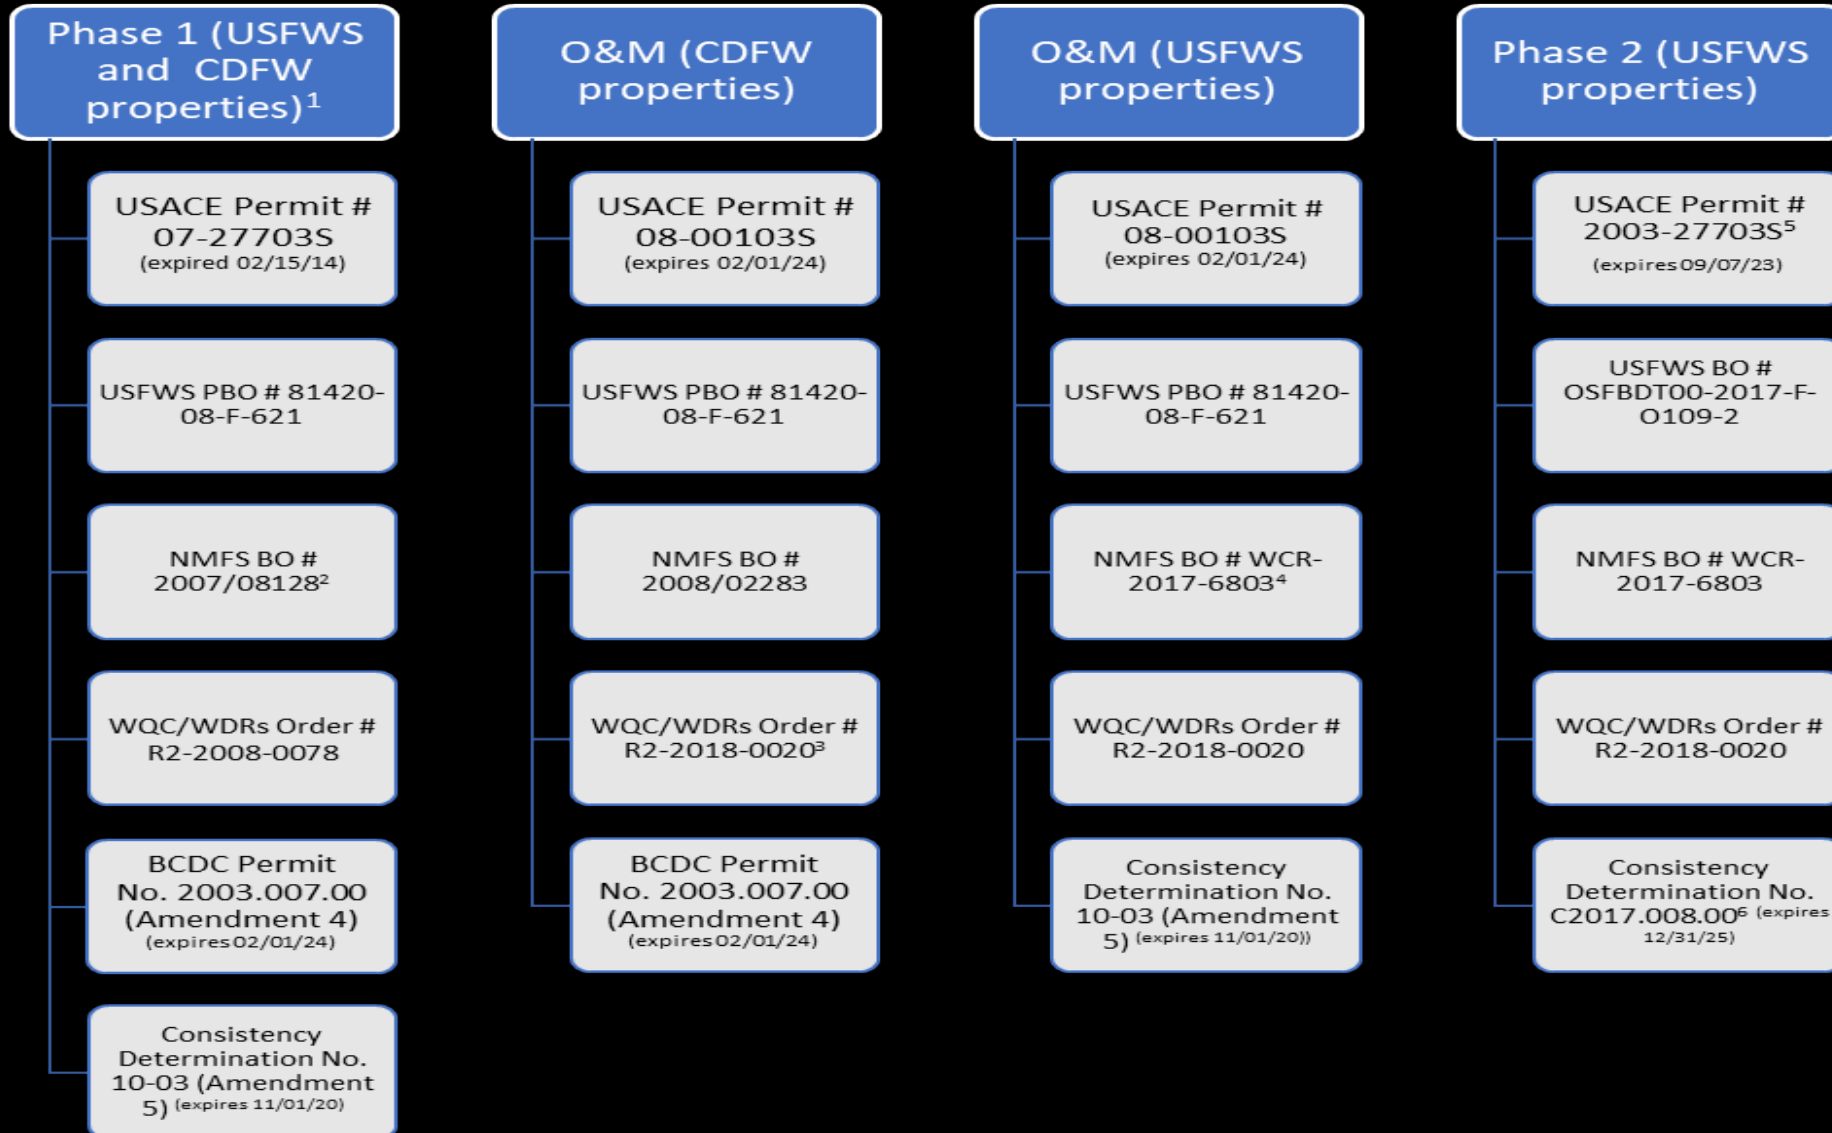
Phase 1 (USFWS and CDFW properties)$^1$

USACE Permit # 07-27703S (expired 02/15/14)

USFWS PBO # 81420-08-F-621

NMFS BO # 2007/08128$^2$

WQC/WDRs Order # R2-2008-0078

BCDC Permit No. 2003.007.00 (Amendment 4) (expires 02/01/24)

Consistency Determination No. 10-03 (Amendment 5) (expires 11/01/20)

O&M (CDFW properties)

USACE Permit # 08-00103S (expires 02/01/24)

USFWS PBO # 81420-08-F-621

NMFS BO # 2008/02283

WQC/WDRs Order # R2-2018-0020$^3$

BCDC Permit No. 2003.007.00 (Amendment 4) (expires 02/01/24)

O&M (USFWS properties)

USACE Permit # 08-00103S (expires 02/01/24)

USFWS PBO # 81420-08-F-621

NMFS BO # WCR-2017-6803$^4$

WQC/WDRs Order # R2-2018-0020

Consistency Determination No. 10-03 (Amendment 5) (expires 11/01/20))

Phase 2 (USFWS properties)

USACE Permit # 2003-27703S$^5$ (expires 09/07/23)

USFWS BO # OSFBDT00-2017-F-0109-2

NMFS BO # WCR-2017-6803

WQC/WDRs Order # R2-2018-0020

Consistency Determination No. C2017.008.00$^6$ (expires 12/31/25)